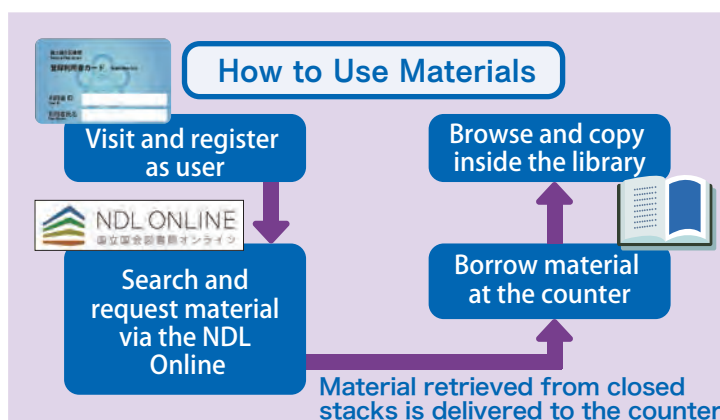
How to Use Materials

Visit and register as user

NDL ONLINE
国立国会図書館オンライン

Search and request material via the NDL Online

Material retrieved from closed stacks is delivered to the counter

Borrow material at the counter

Browse and copy inside the library